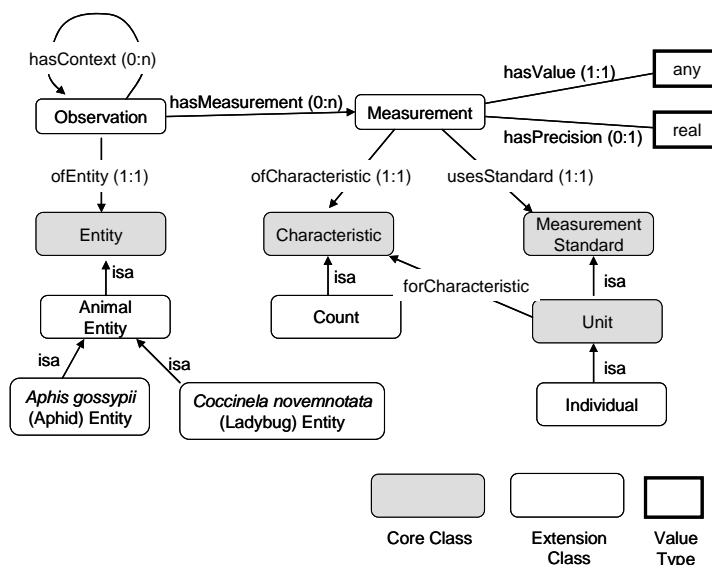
hasContext (0:n)

Observation

hasMeasurement (0:n)

Measurement

hasValue (1:1)

any

hasPrecision (0:1)

real

ofEntity (1:1)

ofCharacteristic (1:1)

usesStandard (1:1)

Entity

Characteristic

Measurement Standard

isa

isa

forCharacteristic

isa

Animal Entity

Count

Unit

isa

isa

isa

*Aphis gossypii* (Aphid) Entity

*Coccinela novemnotata* (Ladybug) Entity

Individual

Core Class

Extension Class

Value Type